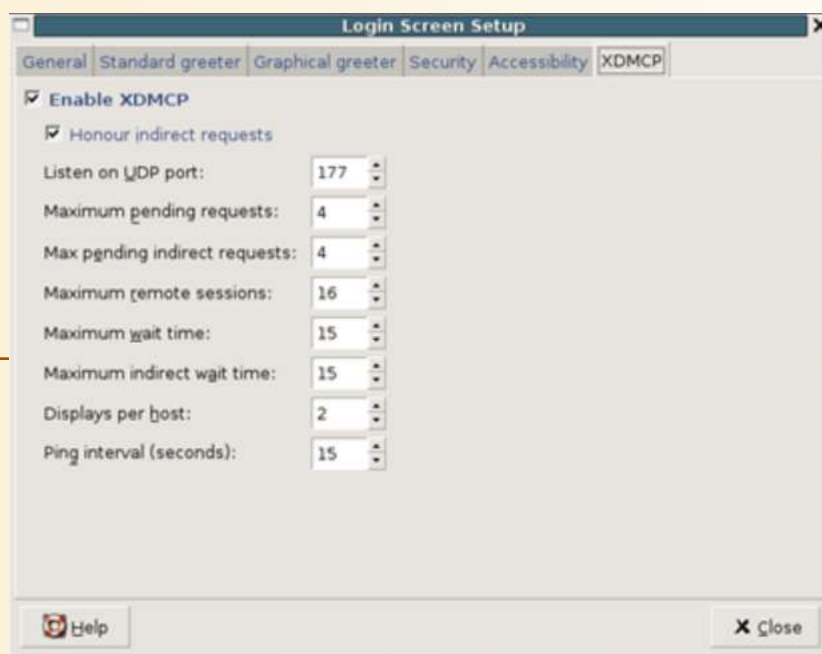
Login Screen Setup

General | Standard greeter | Graphical greeter | Security | Accessibility | XDMCP

Enable XDMCP

Honour indirect requests

| | |
|---|---|
| Listen on UDP port: | 177 |
| Maximum pending requests: | 4 |
| Max pending indirect requests: | 4 |
| Maximum remote sessions: | 16 |
| Maximum wait time: | 15 |
| Maximum indirect wait time: | 15 |
| Displays per host: | 2 |
| Ping interval (seconds): | 15 |

Help

Close